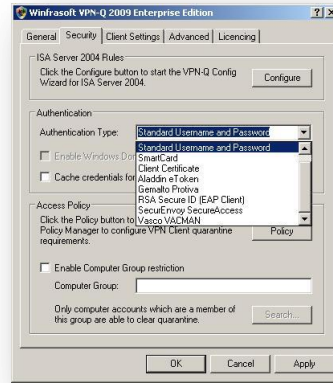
Winfrasoft VPN-Q 2009 Enterprise Edition ? X

General | Security | Client Settings | Advanced | Licencing

ISA Server 2004 Rules
Click the Configure button to start the VPN-Q Config Wizard for ISA Server 2004.
Configure

Authentication
Authentication Type: Standard Username and Password
Enable Windows Do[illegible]
Cache credentials for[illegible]

Standard Username and Password
SmartCard
Client Certificate
Aladdin eToken
Gemalto Protiva
RSA Secure ID (EAP Client)
SecurEnvoy SecureAccess
Vasco VACMAN

Access Policy
Click the Policy button to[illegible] Policy Manager to configure VPN Client quarantine requirements.
Policy

Enable Computer Group restriction
Computer Group:
Only computer accounts which are a member of this group are able to clear quarantine.
Search...

OK Cancel Apply